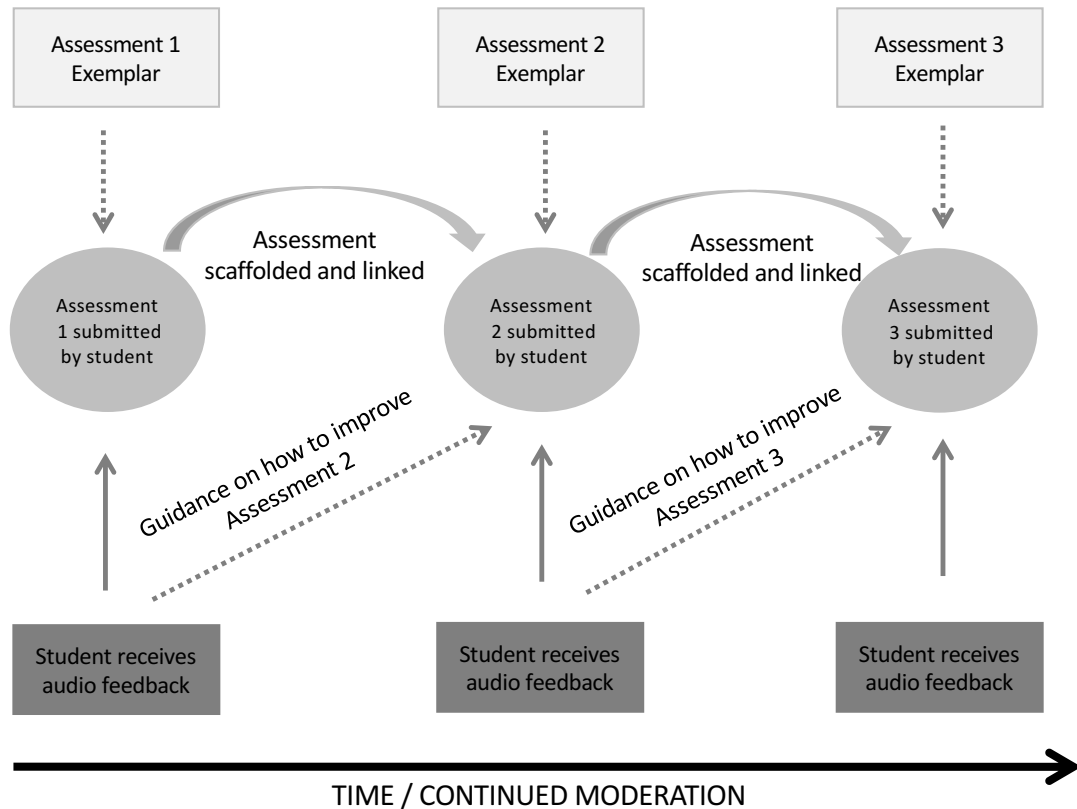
Assessment 1 Exemplar

Assessment 2 Exemplar

Assessment 3 Exemplar

Assessment scaffolded and linked

Assessment scaffolded and linked

Assessment 1 submitted by student

Assessment 2 submitted by student

Assessment 3 submitted by student

Guidance on how to improve Assessment 2

Guidance on how to improve Assessment 3

Student receives audio feedback

Student receives audio feedback

Student receives audio feedback

TIME / CONTINUED MODERATION